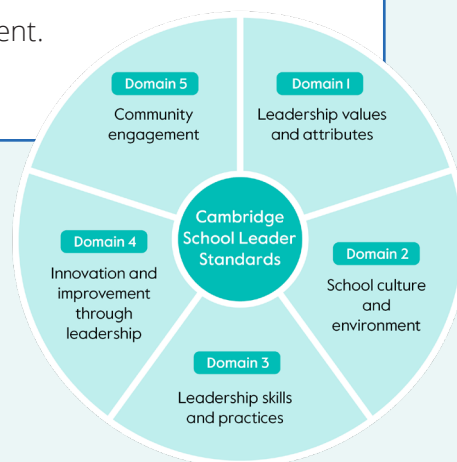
ent.

Cambridge School Leader Standards

Domain 1
Leadership values and attributes

Domain 2
School culture and environment

Domain 3
Leadership skills and practices

Domain 4
Innovation and improvement through leadership

Domain 5
Community engagement